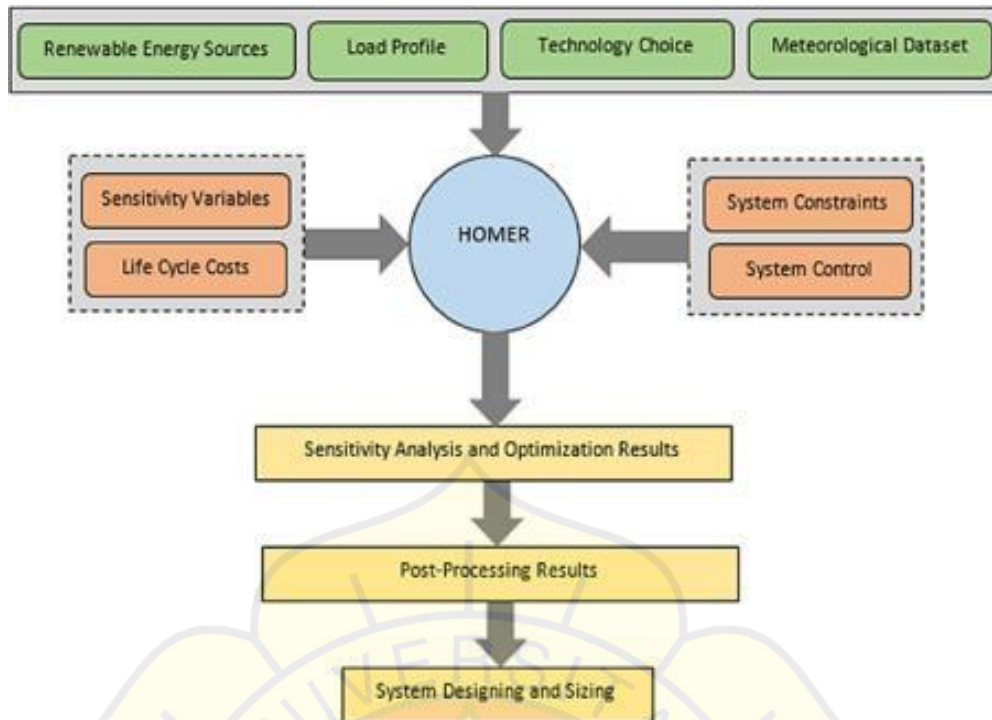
Renewable Energy Sources
Load Profile
Technology Choice
Meteorological Dataset

Sensitivity Variables
Life Cycle Costs

HOMER

System Constraints
System Control

Sensitivity Analysis and Optimization Results

Post-Processing Results

System Designing and Sizing